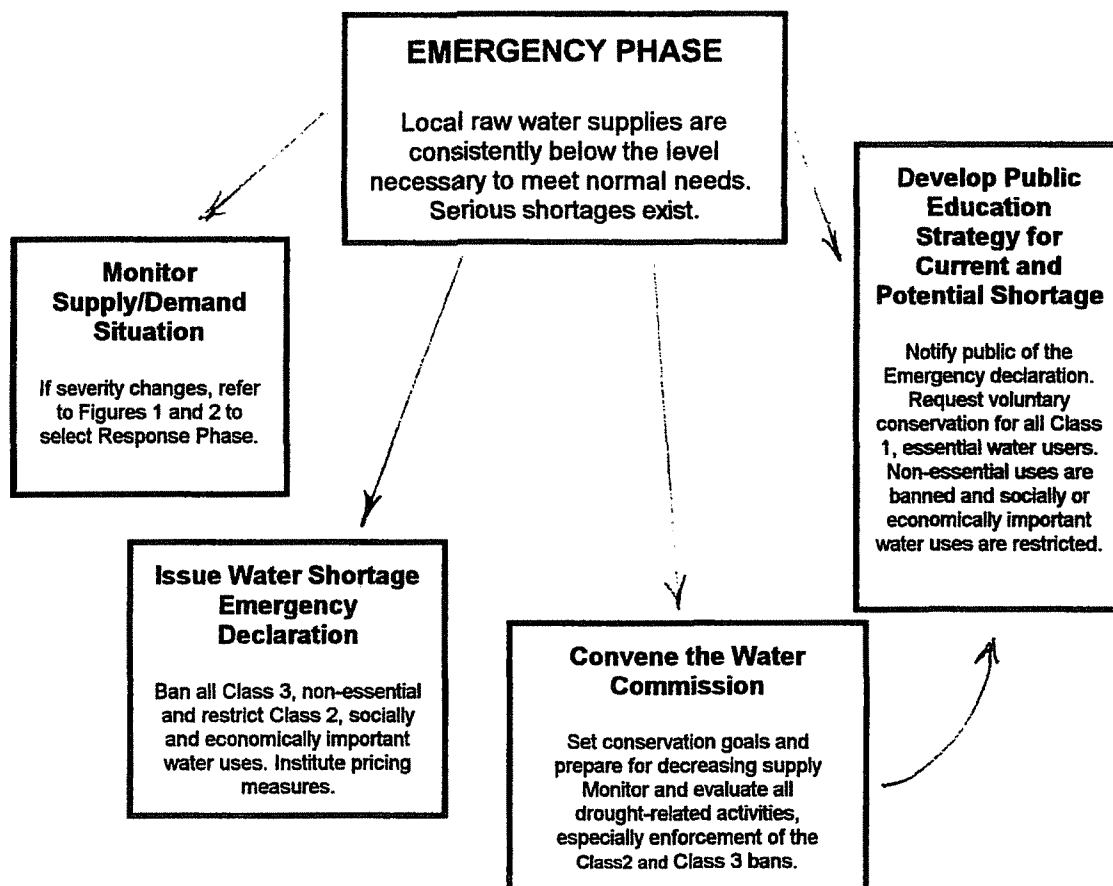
EMERGENCY PHASE

Local raw water supplies are consistently below the level necessary to meet normal needs. Serious shortages exist.

Monitor Supply/Demand Situation

If severity changes, refer to Figures 1 and 2 to select Response Phase.

Issue Water Shortage Emergency Declaration

Ban all Class 3, non-essential and restrict Class 2, socially and economically important water uses. Institute pricing measures.

Convene the Water Commission

Set conservation goals and prepare for decreasing supply Monitor and evaluate all drought-related activities, especially enforcement of the Class2 and Class 3 bans.

Develop Public Education Strategy for Current and Potential Shortage

Notify public of the Emergency declaration. Request voluntary conservation for all Class 1, essential water users. Non-essential uses are banned and socially or economically important water uses are restricted.